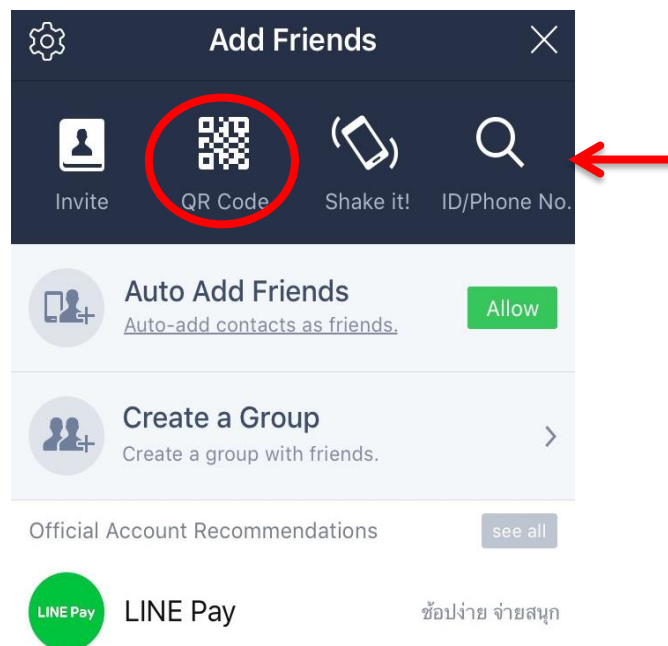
Add Friends

Invite
QR Code
Shake it!
ID/Phone No.

Auto Add Friends
Auto-add contacts as friends.
Allow

Create a Group
Create a group with friends.

Official Account Recommendations
see all

LINE Pay
LINE Pay
ช้อปง่าย จ่ายสนุก